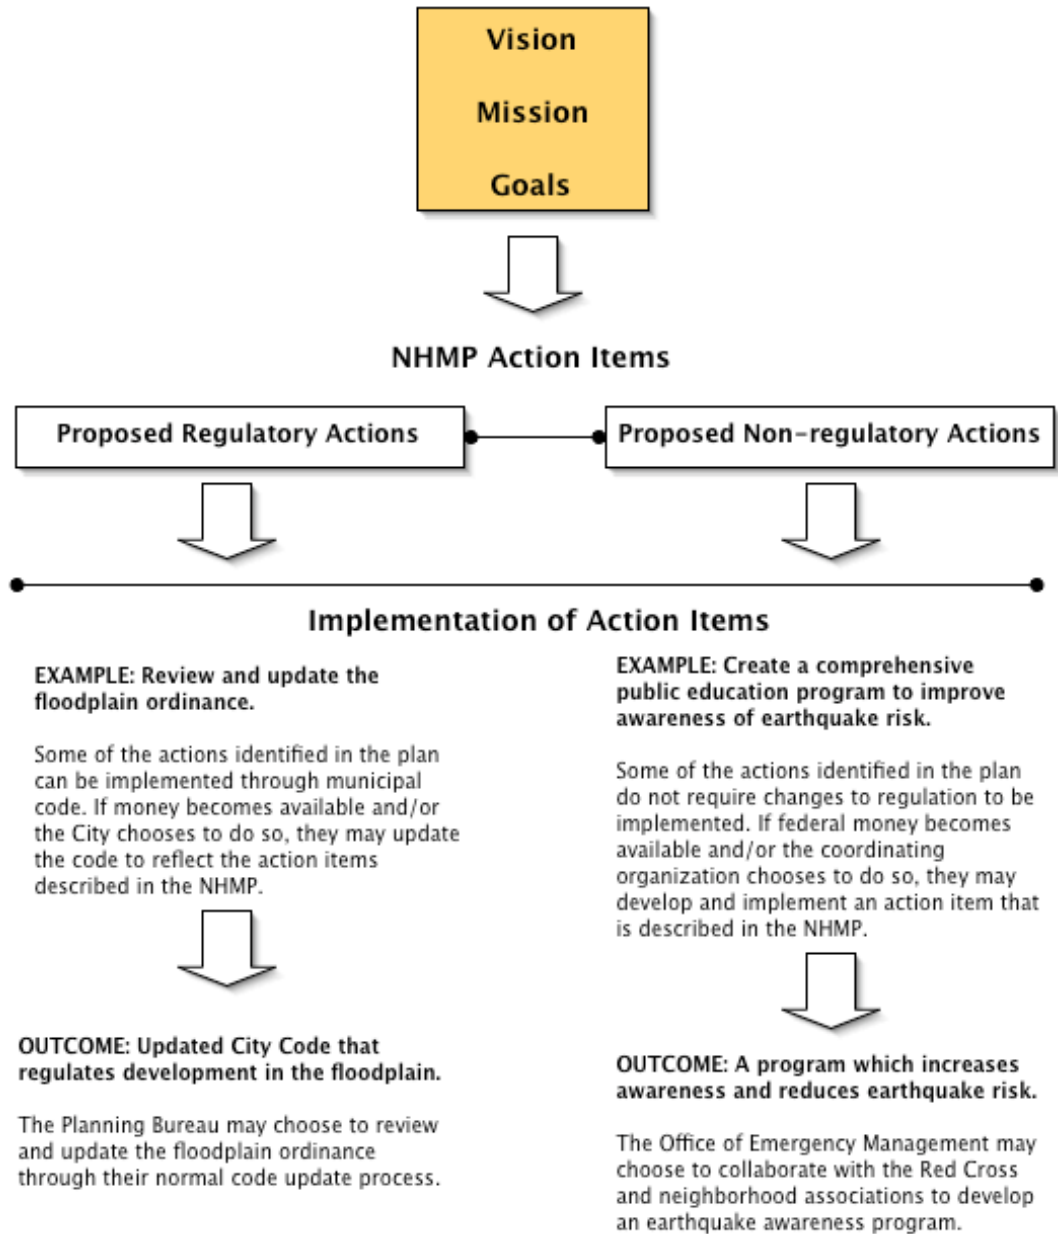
Vision

Mission

Goals

NHMP Action Items

Proposed Regulatory Actions

Proposed Non-regulatory Actions

Implementation of Action Items

EXAMPLE: Review and update the floodplain ordinance.

Some of the actions identified in the plan can be implemented through municipal code. If money becomes available and/or the City chooses to do so, they may update the code to reflect the action items described in the NHMP.

OUTCOME: Updated City Code that regulates development in the floodplain.

The Planning Bureau may choose to review and update the floodplain ordinance through their normal code update process.

EXAMPLE: Create a comprehensive public education program to improve awareness of earthquake risk.

Some of the actions identified in the plan do not require changes to regulation to be implemented. If federal money becomes available and/or the coordinating organization chooses to do so, they may develop and implement an action item that is described in the NHMP.

OUTCOME: A program which increases awareness and reduces earthquake risk.

The Office of Emergency Management may choose to collaborate with the Red Cross and neighborhood associations to develop an earthquake awareness program.